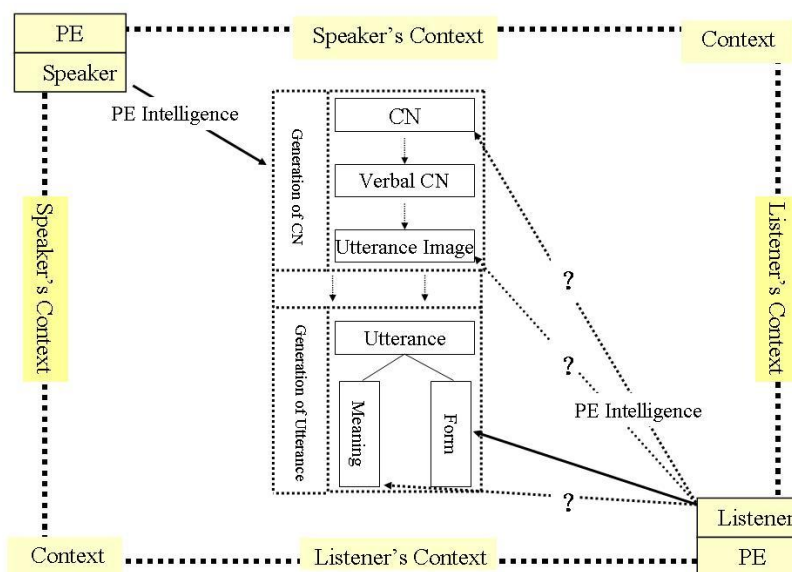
PE
Speaker
Speaker's Context
Context
PE Intelligence
Generation of CN
CN
Verbal CN
Utterance Image
Speaker's Context
Listener's Context
?
Generation of Utterance
Utterance
Meaning
Form
?
PE Intelligence
?
Listener
PE
Context
Listener's Context